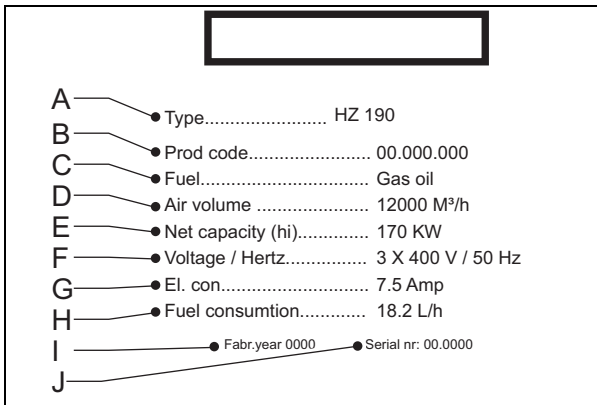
A Type........................ HZ 190
B Prod code........................ 00.000.000
C Fuel................................ Gas oil
D Air volume ...................... 12000 M³/h
E Net capacity (hi)............. 170 KW
F Voltage / Hertz................ 3 X 400 V / 50 Hz
G El. con............................ 7.5 Amp
H Fuel consumtion............ 18.2 L/h
I Fabr.year 0000
J Serial nr: 00.0000